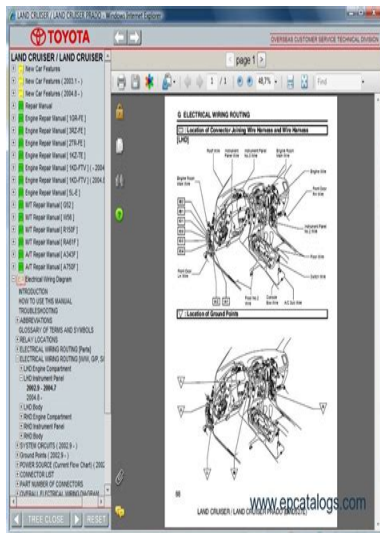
LAND CRUISER / LAND CRUISER PRADO - Windows Internet Explorer

TOYOTA

OVERSEAS CUSTOMER SERVICE TECHNICAL DIVISION

LAND CRUISER / LAND CRUISER

page 1

1 / 1

48.7%

Find

New Car Features
New Car Features ( 2003.1 - )
New Car Features ( 2004.8 - )
Repair Manual
Engine Repair Manual [ 1GR-FE ]
Engine Repair Manual [ 3RZ-FE ]
Engine Repair Manual [ 2TR-FE ]
Engine Repair Manual [ 1KZ-TE ]
Engine Repair Manual [ 1KD-FTV ] ( - 2004
Engine Repair Manual [ 1KD-FTV ] ( 2004.
Engine Repair Manual [ 5L-E ]
M/T Repair Manual [ G52 ]
M/T Repair Manual [ V5N ]
M/T Repair Manual [ R150F ]
A/T Repair Manual [ RA61F ]
A/T Repair Manual [ A340F ]
A/T Repair Manual [ A750F ]
Electrical Wiring Diagram
INTRODUCTION
HOW TO USE THIS MANUAL
TROUBLESHOOTING
ABBREVIATIONS
GLOSSARY OF TERMS AND SYMBOLS
RELAY LOCATIONS
ELECTRICAL WIRING ROUTING [Parts]
ELECTRICAL WIRING ROUTING [W/W, G/P, S/
LHD Engine Compartment
LHD Instrument Panel
2002.9 - 2004.7
2004.8 -
LHD Body
RHD Engine Compartment
RHD Instrument Panel
RHD Body
SYSTEM CIRCUITS ( 2002.9 - )
Ground Points ( 2002.9 - )
POWER SOURCE (Current Flow Chart) ( 2002
CONNECTOR LIST
PART NUMBER OF CONNECTORS
OVERALL ELECTRICAL WIRING DIAGRAM

TREE CLOSE
RESET

G ELECTRICAL WIRING ROUTING

Location of Connector Joining Wire Harness and Wire Harness

[LHD]

Location of Ground Points

90

LAND CRUISER / LAND CRUISER PRADO (EM0061E)

www.epcatalogs.com